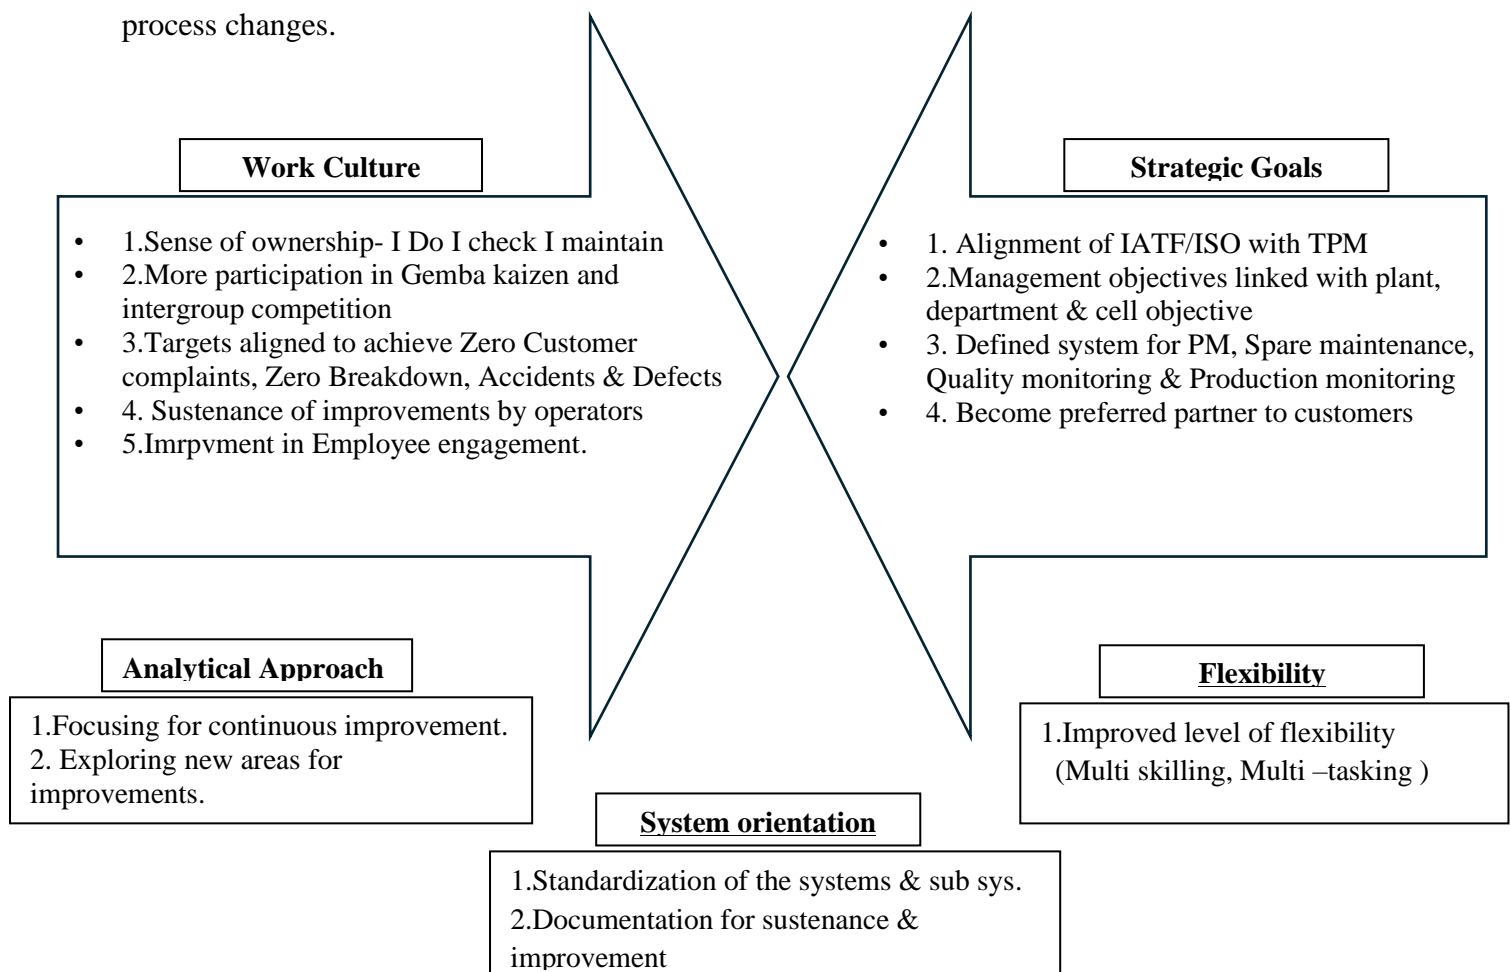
process changes.

Work Culture

- 1.Sense of ownership- I Do I check I maintain
- 2.More participation in Gemba kaizen and intergroup competition
- 3.Targets aligned to achieve Zero Customer complaints, Zero Breakdown, Accidents & Defects
- 4. Sustenance of improvements by operators
- 5.Imrpvment in Employee engagement.

Strategic Goals

- 1. Alignment of IATF/ISO with TPM
- 2.Management objectives linked with plant, department & cell objective
- 3. Defined system for PM, Spare maintenance, Quality monitoring & Production monitoring
- 4. Become preferred partner to customers

Analytical Approach

1.Focusing for continuous improvement.
2. Exploring new areas for improvements.

Flexibility

1.Improved level of flexibility (Multi skilling, Multi –tasking )

System orientation

1.Standardization of the systems & sub sys.
2.Documentation for sustenance & improvement